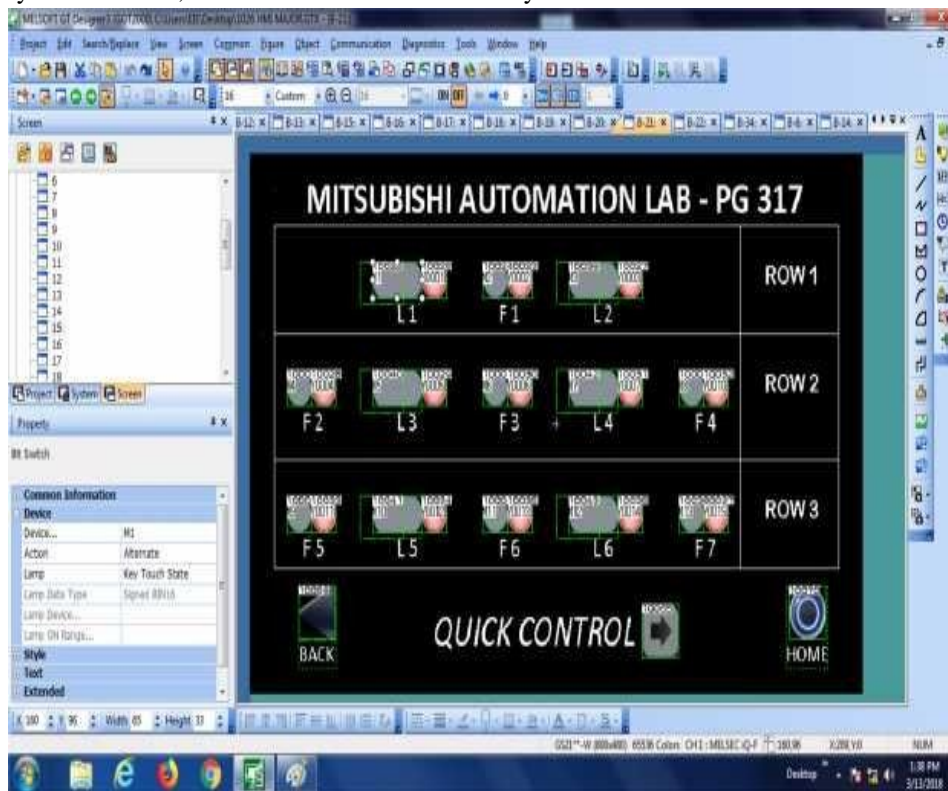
MELSOFT GT Designer3 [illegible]

Project Edit Search/Replace View Screen Common Figure Object Communication Diagnostics Tools Window Help

Screen

6
7
8
9
10
11
12
13
14
15
16
17
18

Project System Screen

Property

Bit Switch

| Common Information | |
|---|---|
| Device | |
| Device... | M1 |
| Action | Alternate |
| Lamp | Key Touch State |
| Lamp Data Type | Signed BIN16 |
| Lamp Device... | |
| Lamp ON Range... | |
| Style | |
| Text | |
| Extended | |

MITSUBISHI AUTOMATION LAB - PG 317

L1 F1 L2 ROW 1

F2 L3 F3 L4 F4 ROW 2

F5 L5 F6 L6 F7 ROW 3

BACK

QUICK CONTROL

HOME

X 180 Y 95 Width 65 Height 33

NUM

Desktop

1:38 PM
3/13/2018